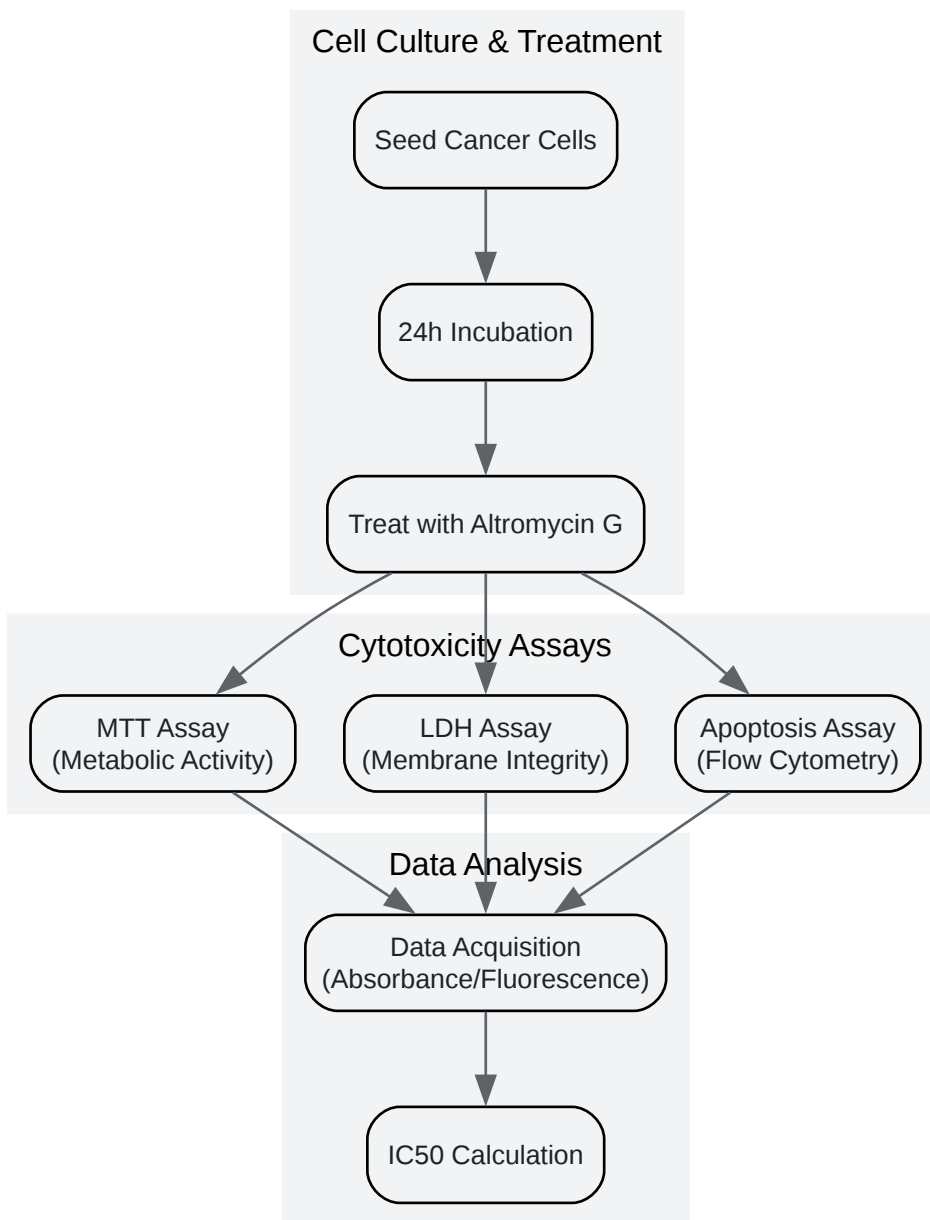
Cell Culture & Treatment

Seed Cancer Cells

24h Incubation

Treat with Altromycin G

Cytotoxicity Assays

MTT Assay
(Metabolic Activity)

LDH Assay
(Membrane Integrity)

Apoptosis Assay
(Flow Cytometry)

Data Analysis

Data Acquisition
(Absorbance/Fluorescence)

IC50 Calculation